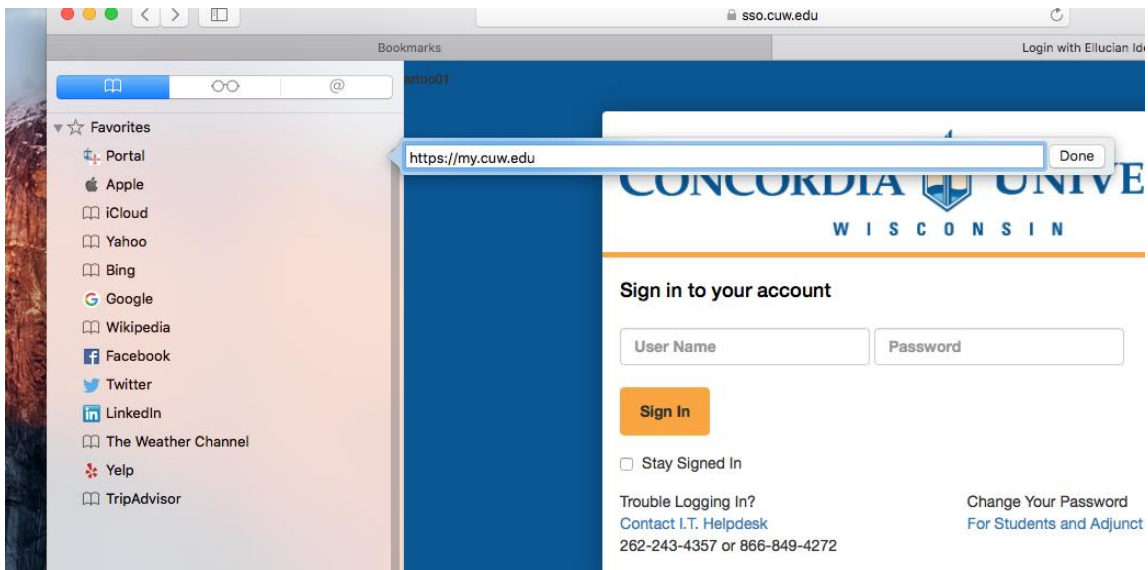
sso.cuw.edu

Bookmarks

Login with Ellucian Ide

Favorites
Portal
Apple
iCloud
Yahoo
Bing
Google
Wikipedia
Facebook
Twitter
LinkedIn
The Weather Channel
Yelp
TripAdvisor

artoo01

https://my.cuw.edu

Done

CONCORDIA UNIVE

WISCONSIN

Sign in to your account

User Name

Password

Sign In

Stay Signed In

Trouble Logging In?
Contact I.T. Helpdesk
262-243-4357 or 866-849-4272

Change Your Password
For Students and Adjunct